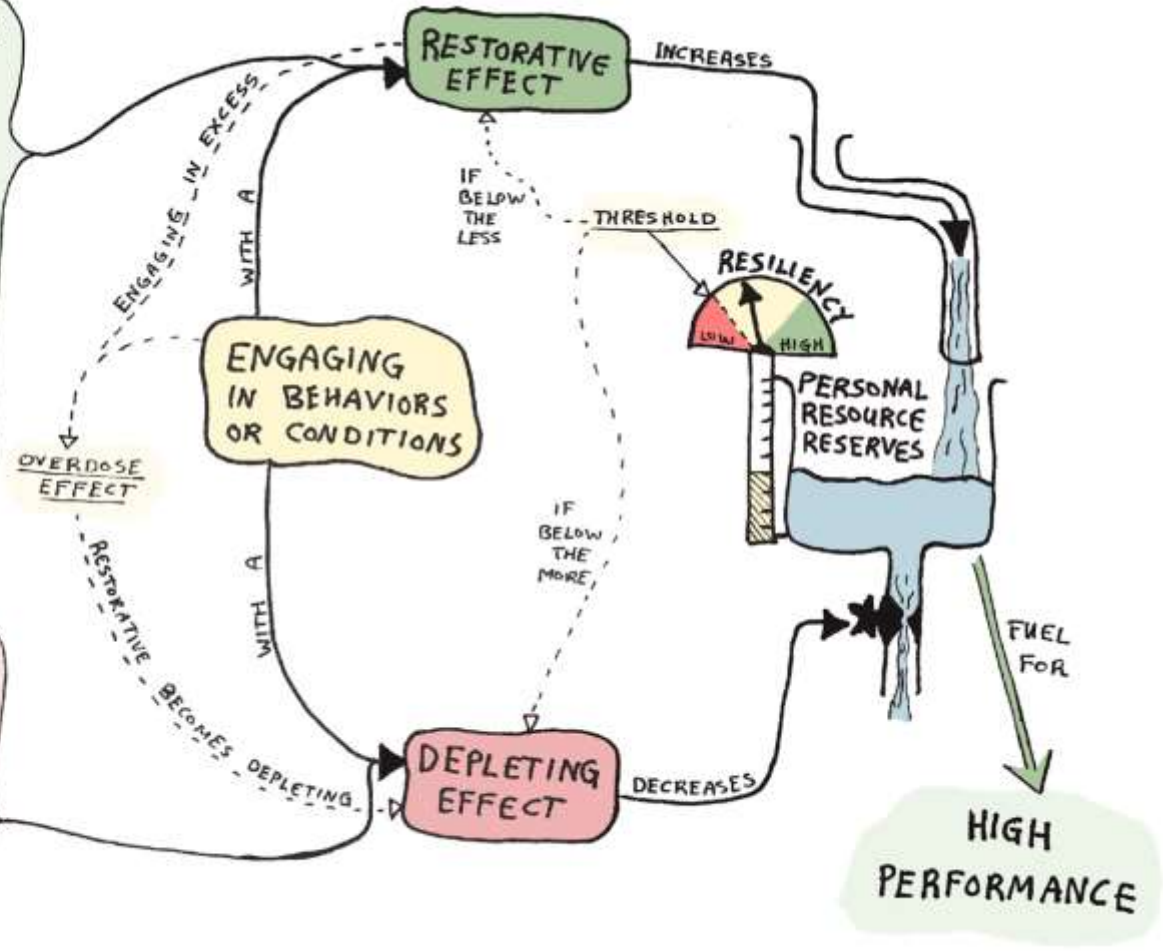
RESTORATIVE EFFECT

INCREASES

ENGAGING IN EXCESS

WITH A

IF BELOW THE LESS

THRESHOLD

RESILIENCY

LOW

HIGH

PERSONAL RESOURCE RESERVES

ENGAGING IN BEHAVIORS OR CONDITIONS

OVERDOSE EFFECT

IF BELOW THE MORE

RESTORATIVE BECOMES DEPLETING

WITH A

FUEL FOR

DEPLETING EFFECT

DECREASES

HIGH PERFORMANCE